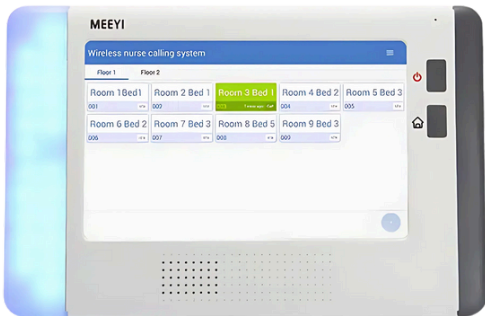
MEEYI

Wireless nurse calling system

Floor 1
Floor 2

Room 1Bed1
001

Room 2 Bed 1
002

Room 3 Bed 1
003

Room 4 Bed 2
004

Room 5 Bed 3
005

Room 6 Bed 2
006

Room 7 Bed 3
007

Room 8 Bed 5
008

Room 9 Bed 3
009